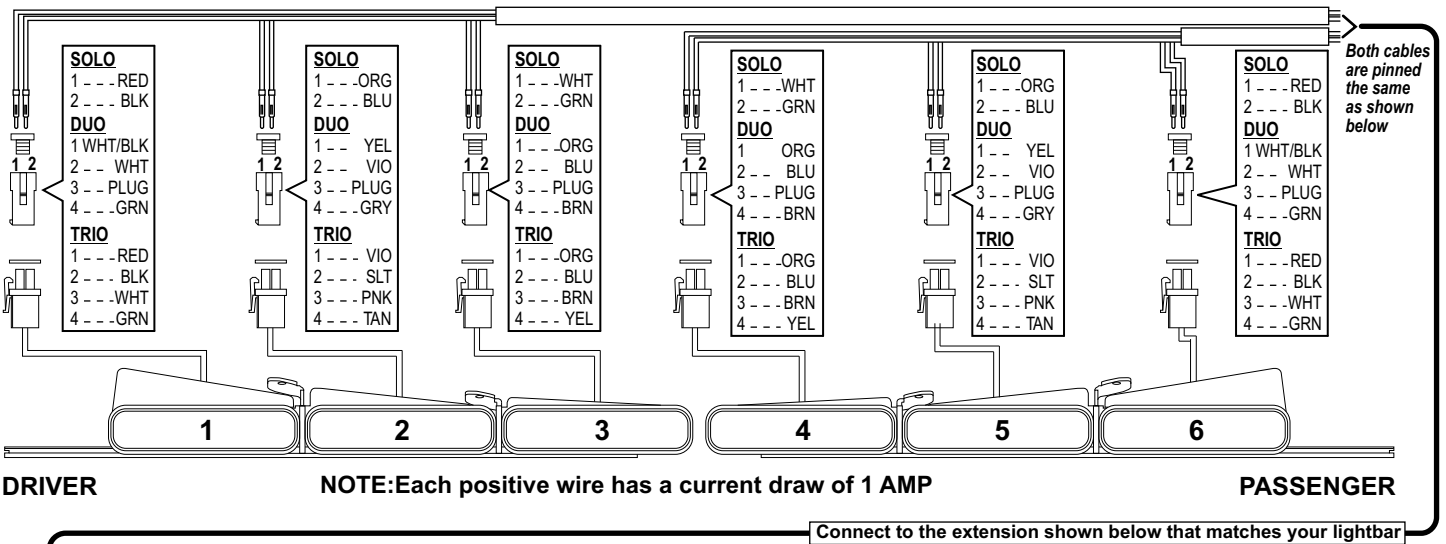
SOLO
1 - - - RED
2 - - - BLK
DUO
1 WHT/BLK
2 - - WHT
3 - - PLUG
4 - - - GRN
TRIO
1 - - - RED
2 - - - BLK
3 - - - WHT
4 - - - GRN

1 2

SOLO
1 - - - ORG
2 - - - BLU
DUO
1 - - YEL
2 - - VIO
3 - - PLUG
4 - - - GRY
TRIO
1 - - - VIO
2 - - - SLT
3 - - - PNK
4 - - - TAN

1 2

SOLO
1 - - - WHT
2 - - - GRN
DUO
1 - - - ORG
2 - - BLU
3 - - PLUG
4 - - - BRN
TRIO
1 - - - ORG
2 - - - BLU
3 - - - BRN
4 - - - YEL

1 2

SOLO
1 - - - WHT
2 - - - GRN
DUO
1 ORG
2 - - BLU
3 - - PLUG
4 - - - BRN
TRIO
1 - - - ORG
2 - - - BLU
3 - - - BRN
4 - - - YEL

1 2

SOLO
1 - - - ORG
2 - - - BLU
DUO
1 - - YEL
2 - - VIO
3 - - PLUG
4 - - - GRY
TRIO
1 - - - VIO
2 - - - SLT
3 - - - PNK
4 - - - TAN

1 2

SOLO
1 - - - RED
2 - - - BLK
DUO
1 WHT/BLK
2 - - WHT
3 - - PLUG
4 - - - GRN
TRIO
1 - - - RED
2 - - - BLK
3 - - - WHT
4 - - - GRN

1 2

Both cables are pinned the same as shown below

1
2
3
4
5
6

DRIVER

NOTE:Each positive wire has a current draw of 1 AMP

PASSENGER

Connect to the extension shown below that matches your lightbar